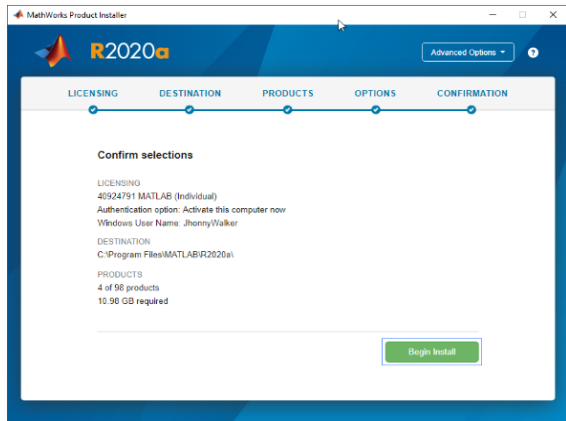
MathWorks Product Installer

R2020a

Advanced Options ▾

?

LICENSING DESTINATION PRODUCTS OPTIONS CONFIRMATION

Confirm selections

LICENSING
40924791 MATLAB (Individual)
Authentication option: Activate this computer now
Windows User Name: JhonnyWalker

DESTINATION
C:\Program Files\MATLAB\R2020a\

PRODUCTS
4 of 98 products
10.98 GB required

Begin Install